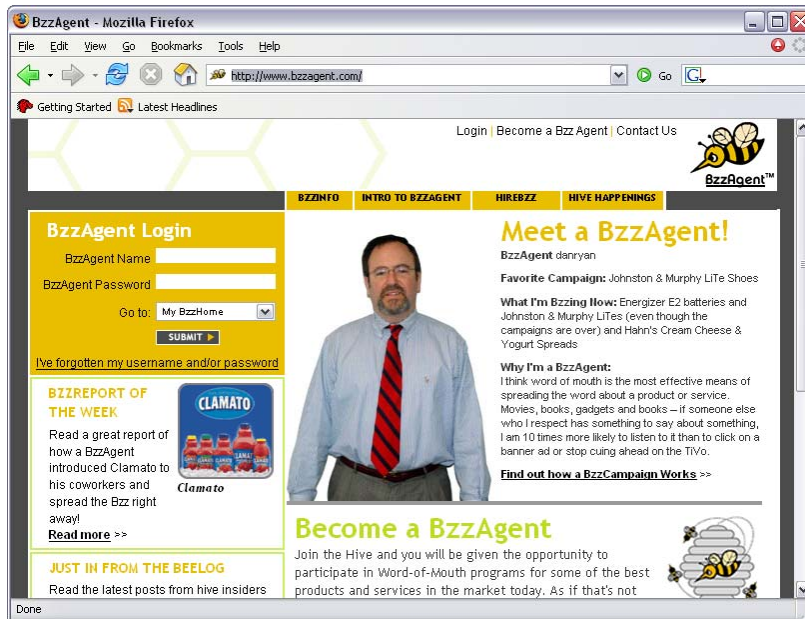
BzzAgent - Mozilla Firefox

File Edit View Go Bookmarks Tools Help

http://www.bzzagent.com/

Go

Getting Started Latest Headlines

Login | Become a Bzz Agent | Contact Us

BzzAgent™

BZZINFO INTRO TO BZZAGENT HIREBZZ HIVE HAPPENINGS

BzzAgent Login

BzzAgent Name

BzzAgent Password

Go to: My BzzHome

SUBMIT

I've forgotten my username and/or password

BZZREPORT OF THE WEEK

CLAMATO

Clamato

Read a great report of how a BzzAgent introduced Clamato to his coworkers and spread the Bzz right away!

Read more >>

JUST IN FROM THE BEELOG

Read the latest posts from hive insiders

Meet a BzzAgent!

BzzAgent danryan

Favorite Campaign: Johnston & Murphy LiTe Shoes

What I'm Bzzing Now: Energizer E2 batteries and Johnston & Murphy LiTes (even though the campaigns are over) and Hahn's Cream Cheese & Yogurt Spreads

Why I'm a BzzAgent:
I think word of mouth is the most effective means of spreading the word about a product or service. Movies, books, gadgets and books -- if someone else who I respect has something to say about something, I am 10 times more likely to listen to it than to click on a banner ad or stop cuing ahead on the TiVo.

Find out how a BzzCampaign Works >>

Become a BzzAgent

Join the Hive and you will be given the opportunity to participate in Word-of-Mouth programs for some of the best products and services in the market today. As if that's not

Done